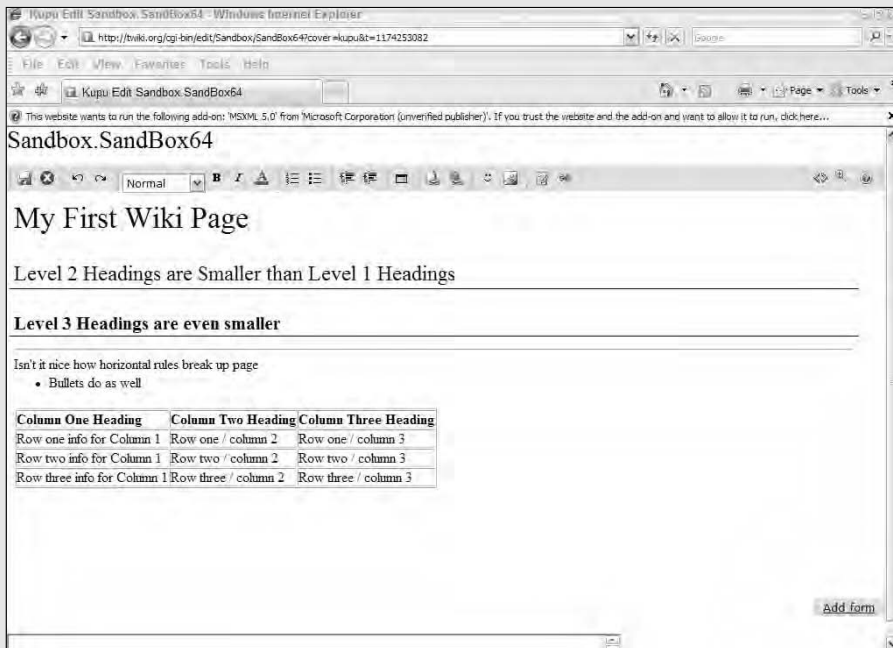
Kupu Edit Sandbox.SandBox64 - Windows Internet Explorer

http://twiki.org/cgi-bin/edit/Sandbox/SandBox64?cover=kupu&t=1174253082

Google

File Edit View Favorites Tools Help

Kupu Edit Sandbox.SandBox64

Page Tools

This website wants to run the following add-on: 'MSXML 5.0' from 'Microsoft Corporation (unverified publisher)'. If you trust the website and the add-on and want to allow it to run, click here...

Sandbox.SandBox64

Normal

B I

My First Wiki Page

Level 2 Headings are Smaller than Level 1 Headings

Level 3 Headings are even smaller

Isn't it nice how horizontal rules break up page

• Bullets do as well

| Column One Heading | Column Two Heading | Column Three Heading |
|---|---|---|
| Row one info for Column 1 | Row one / column 2 | Row one / column 3 |
| Row two info for Column 1 | Row two / column 2 | Row two / column 3 |
| Row three info for Column 1 | Row three / column 2 | Row three / column 3 |

Add form